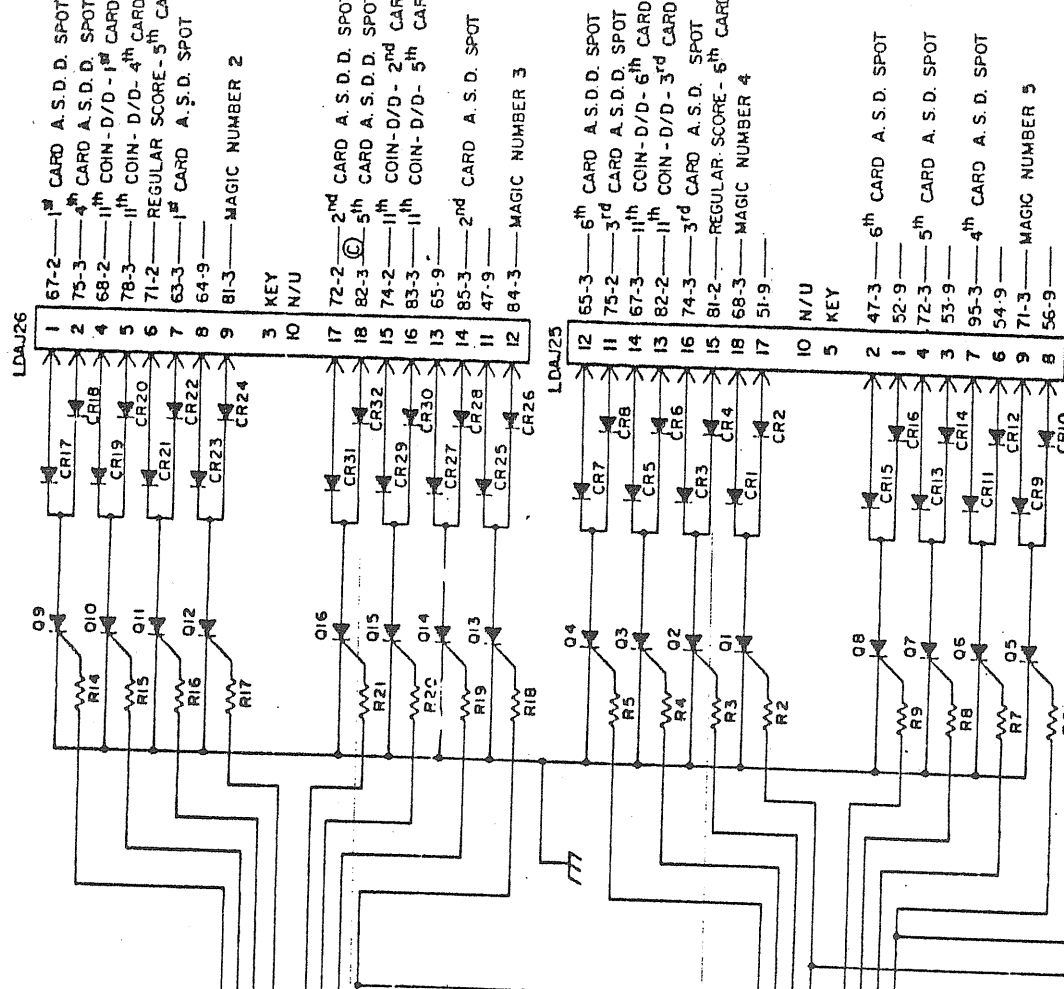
LDAJ26

| Pin | Wire | Function |
|---|---|---|
| 1 | 67-2 | $1^{st}$ CARD A.S.D.D. SPOT |
| 2 | 75-3 | $4^{th}$ CARD A.S.D.D. SPOT |
| 4 | 68-2 | $11^{th}$ COIN-D/D-$1^{st}$ CARD |
| 5 | 78-3 | $11^{th}$ COIN-D/D-$4^{th}$ CARD |
| 6 | 71-2 | REGULAR SCORE-$5^{th}$ CA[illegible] |
| 7 | 63-3 | $1^{st}$ CARD A.S.D. SPOT |
| 8 | 64-9 | |
| 9 | 81-3 | MAGIC NUMBER 2 |
| 3 | KEY | |
| 10 | N/U | |
| 17 | 72-2 | $2^{nd}$ CARD A.S.D.D. SPOT |
| 18 | 82-3 | Ⓒ $5^{th}$ CARD A.S.D.D. SPOT |
| 15 | 74-2 | $11^{th}$ COIN-D/D-$2^{nd}$ CAR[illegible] |
| 16 | 83-3 | $11^{th}$ COIN-D/D-$5^{th}$ CA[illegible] |
| 13 | 65-9 | |
| 14 | 85-3 | $2^{nd}$ CARD A.S.D. SPOT |
| 11 | 47-9 | |
| 12 | 84-3 | MAGIC NUMBER 3 |

LDAJ25

| Pin | Wire | Function |
|---|---|---|
| 12 | 65-3 | $6^{th}$ CARD A.S.D.D. SPOT |
| 11 | 75-2 | $3^{rd}$ CARD A.S.D.D. SPOT |
| 14 | 67-3 | $11^{th}$ COIN-D/D-$6^{th}$ CARD |
| 13 | 82-2 | $11^{th}$ COIN-D/D-$3^{rd}$ CARD |
| 16 | 74-3 | $3^{rd}$ CARD A.S.D. SPOT |
| 15 | 81-2 | REGULAR SCORE-$6^{th}$ CARD |
| 18 | 68-3 | MAGIC NUMBER 4 |
| 17 | 51-9 | |
| 10 | N/U | |
| 5 | KEY | |
| 2 | 47-3 | $6^{th}$ CARD A.S.D. SPOT |
| 1 | 52-9 | |
| 4 | 72-3 | $5^{th}$ CARD A.S.D. SPOT |
| 3 | 53-9 | |
| 7 | 95-3 | $4^{th}$ CARD A.S.D. SPOT |
| 6 | 54-9 | |
| 9 | 71-3 | MAGIC NUMBER 5 |
| 8 | 56-9 | |

CR17 CR18 CR19 CR20 CR21 CR22 CR23 CR24 CR31 CR32 CR29 CR30 CR27 CR28 CR25 CR26 CR7 CR8 CR5 CR6 CR3 CR4 CR1 CR2 CR15 CR16 CR13 CR14 CR11 CR12 CR9 CR10

Q9 Q10 Q11 Q12 Q16 Q15 Q14 Q13 Q4 Q3 Q2 Q1 Q8 Q7 Q6 Q5

R14 R15 R16 R17 R21 R20 R19 R18 R5 R4 R3 R2 R9 R8 R7